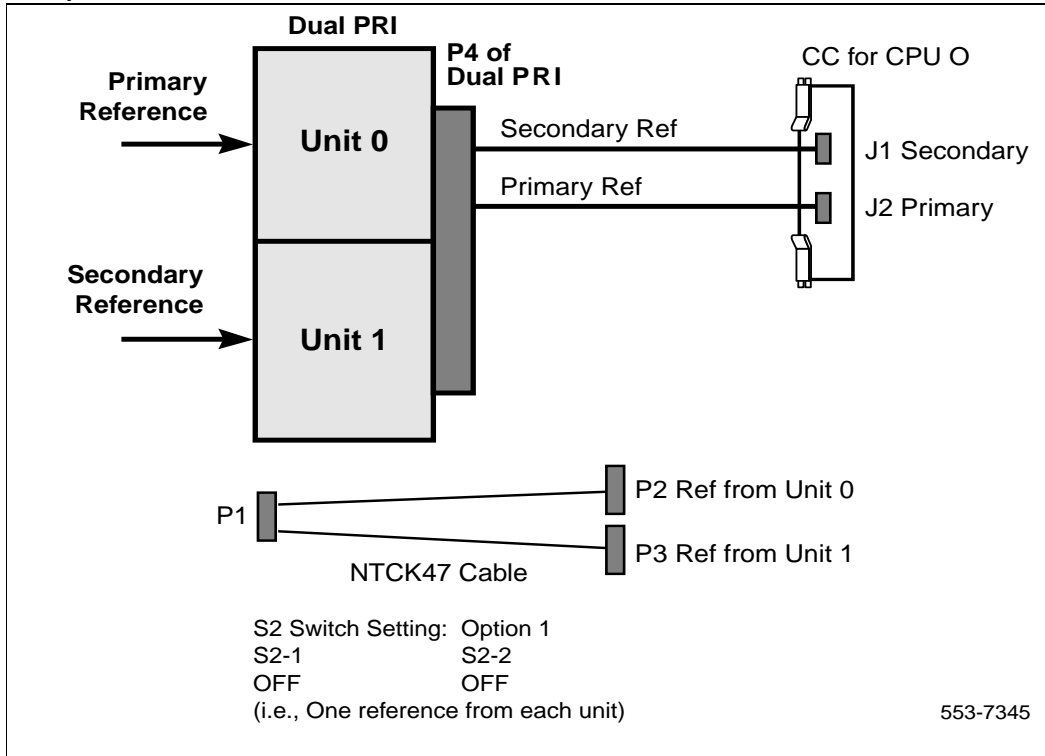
Dual PRI

P4 of Dual PRI

CC for CPU O

Primary Reference

Unit 0

Secondary Ref

J1 Secondary

Primary Ref

J2 Primary

Secondary Reference

Unit 1

P1

P2 Ref from Unit 0

P3 Ref from Unit 1

NTCK47 Cable

S2 Switch Setting: Option 1
S2-1 S2-2
OFF OFF
(i.e., One reference from each unit)

553-7345